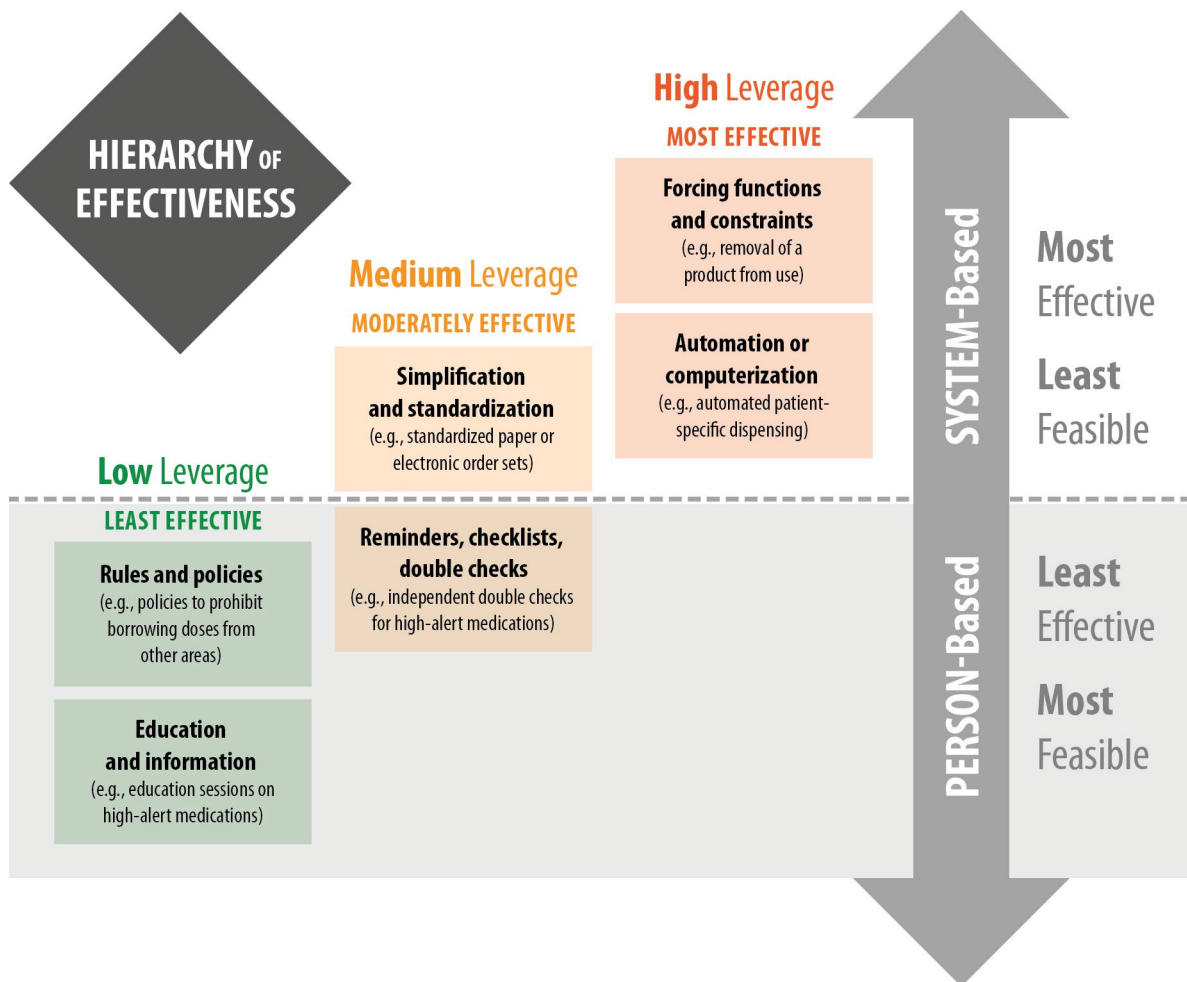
HIERARCHY OF EFFECTIVENESS

High Leverage
MOST EFFECTIVE

Forcing functions and constraints
(e.g., removal of a product from use)

Automation or computerization
(e.g., automated patient-specific dispensing)

Medium Leverage
MODERATELY EFFECTIVE

Simplification and standardization
(e.g., standardized paper or electronic order sets)

Reminders, checklists, double checks
(e.g., independent double checks for high-alert medications)

Low Leverage
LEAST EFFECTIVE

Rules and policies
(e.g., policies to prohibit borrowing doses from other areas)

Education and information
(e.g., education sessions on high-alert medications)

SYSTEM-Based

PERSON-Based

Most Effective

Least Feasible

Least Effective

Most Feasible